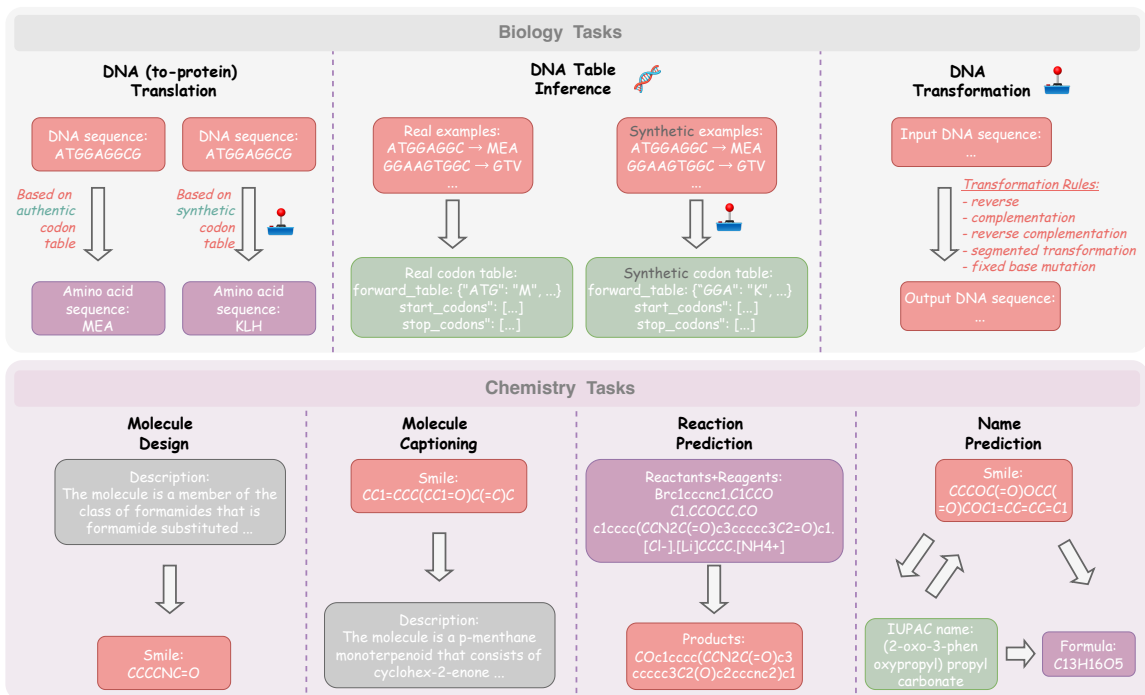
Biology Tasks

DNA (to-protein) Translation

DNA sequence: ATGGAGGCG

DNA sequence: ATGGAGGCG

Based on authentic codon table

Based on synthetic codon table

Amino acid sequence: MEA

Amino acid sequence: KLH

DNA Table Inference

Real examples:
ATGGAGGC → MEA
GGAAGTGGC → GTV
...

Synthetic examples:
ATGGAGGC → MEA
GGAAGTGGC → GTV
...

Real codon table:
forward_table: {"ATG": "M", ...}
start_codons": [...]
stop_codons": [...]

Synthetic codon table:
forward_table: {"GGA": "K", ...}
start_codons": [...]
stop_codons": [...]

DNA Transformation

Input DNA sequence: ...

Transformation Rules:
- reverse
- complementation
- reverse complementation
- segmented transformation
- fixed base mutation

Output DNA sequence: ...

Chemistry Tasks

Molecule Design

Description:
The molecule is a member of the class of formamides that is formamide substituted ...

Smile:
CCCCNC=O

Molecule Captioning

Smile:
CC1=CCC(CC1=O)C(=C)C

Description:
The molecule is a p-menthane monoterpenoid that consists of cyclohex-2-enone ...

Reaction Prediction

Reactants+Reagents:
Brc1cccnc1.C1CCO C1.CCOCC.CO c1cccc(CCN2C(=O)c3ccccc3C2=O)c1.[Cl-].[Li]CCCC.[NH4+]

Products:
COc1cccc(CCN2C(=O)c3 ccccc3C2(O)c2cccnc2)c1

Name Prediction

Smile:
CCCOC(=O)OCC(=O)COC1=CC=CC=C1

IUPAC name:
(2-oxo-3-phen oxypropyl) propyl carbonate

Formula:
C13H16O5